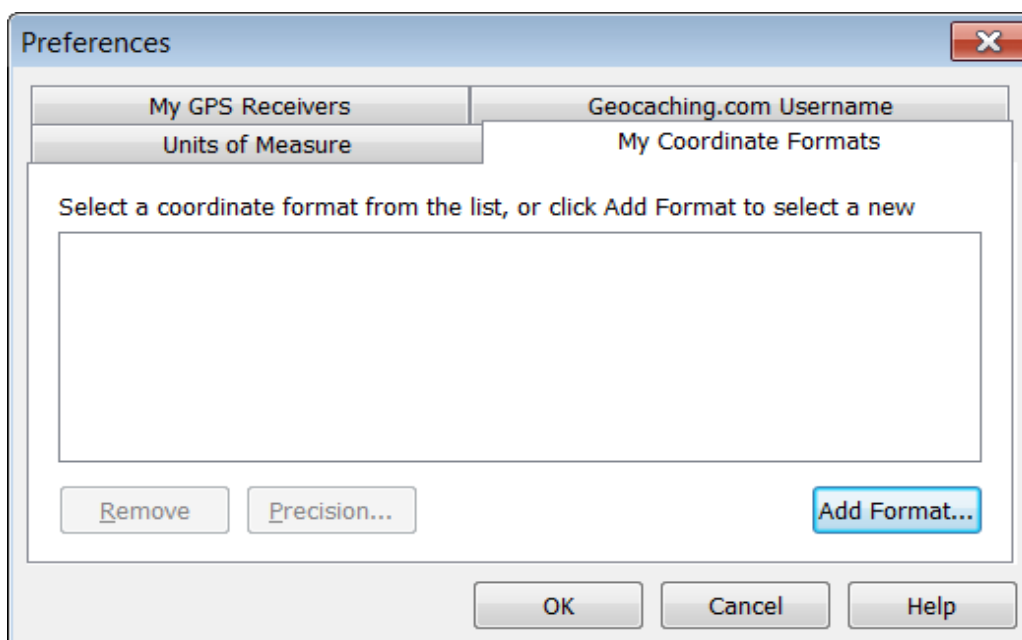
Preferences

My GPS Receivers

Geocaching.com Username

Units of Measure

My Coordinate Formats

Select a coordinate format from the list, or click Add Format to select a new

Remove

Precision...

Add Format...

OK

Cancel

Help